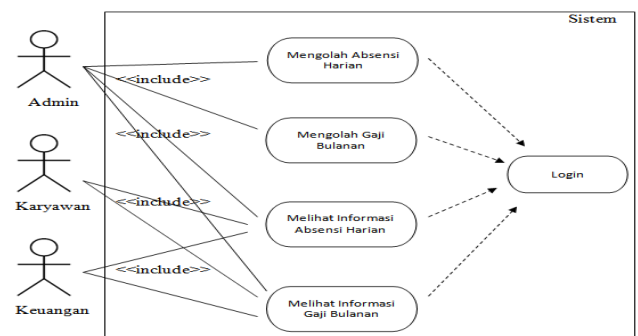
Sistem

Admin

Karyawan

Keuangan

Mengolah Absensi Harian

Mengolah Gaji Bulanan

Melihat Informasi Absensi Harian

Melihat Informasi Gaji Bulanan

Login

<<include>>

<<include>>

<<include>>

<<include>>